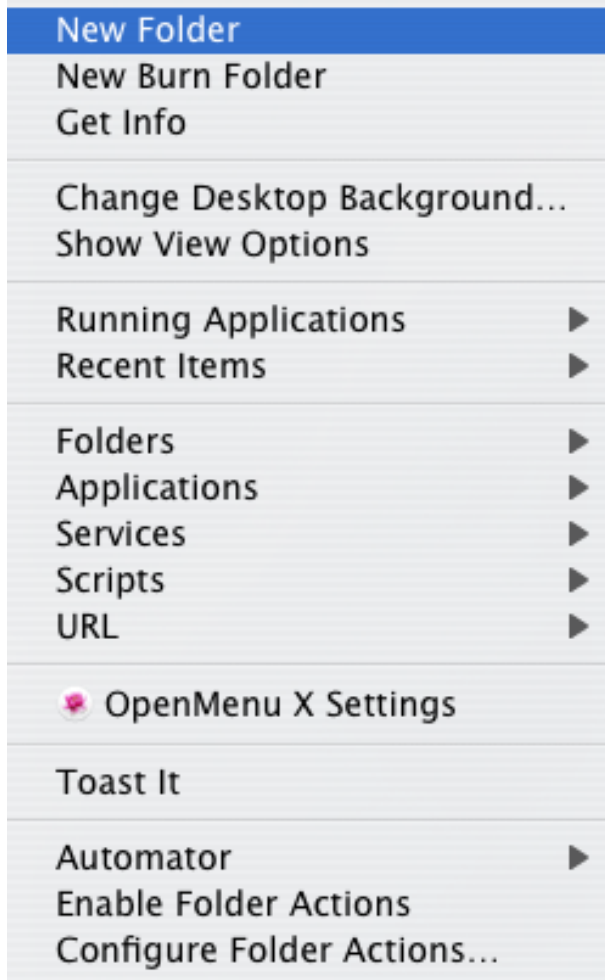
New Folder
New Burn Folder
Get Info

Change Desktop Background...
Show View Options

Running Applications
Recent Items

Folders
Applications
Services
Scripts
URL

OpenMenu X Settings

Toast It

Automator
Enable Folder Actions
Configure Folder Actions...